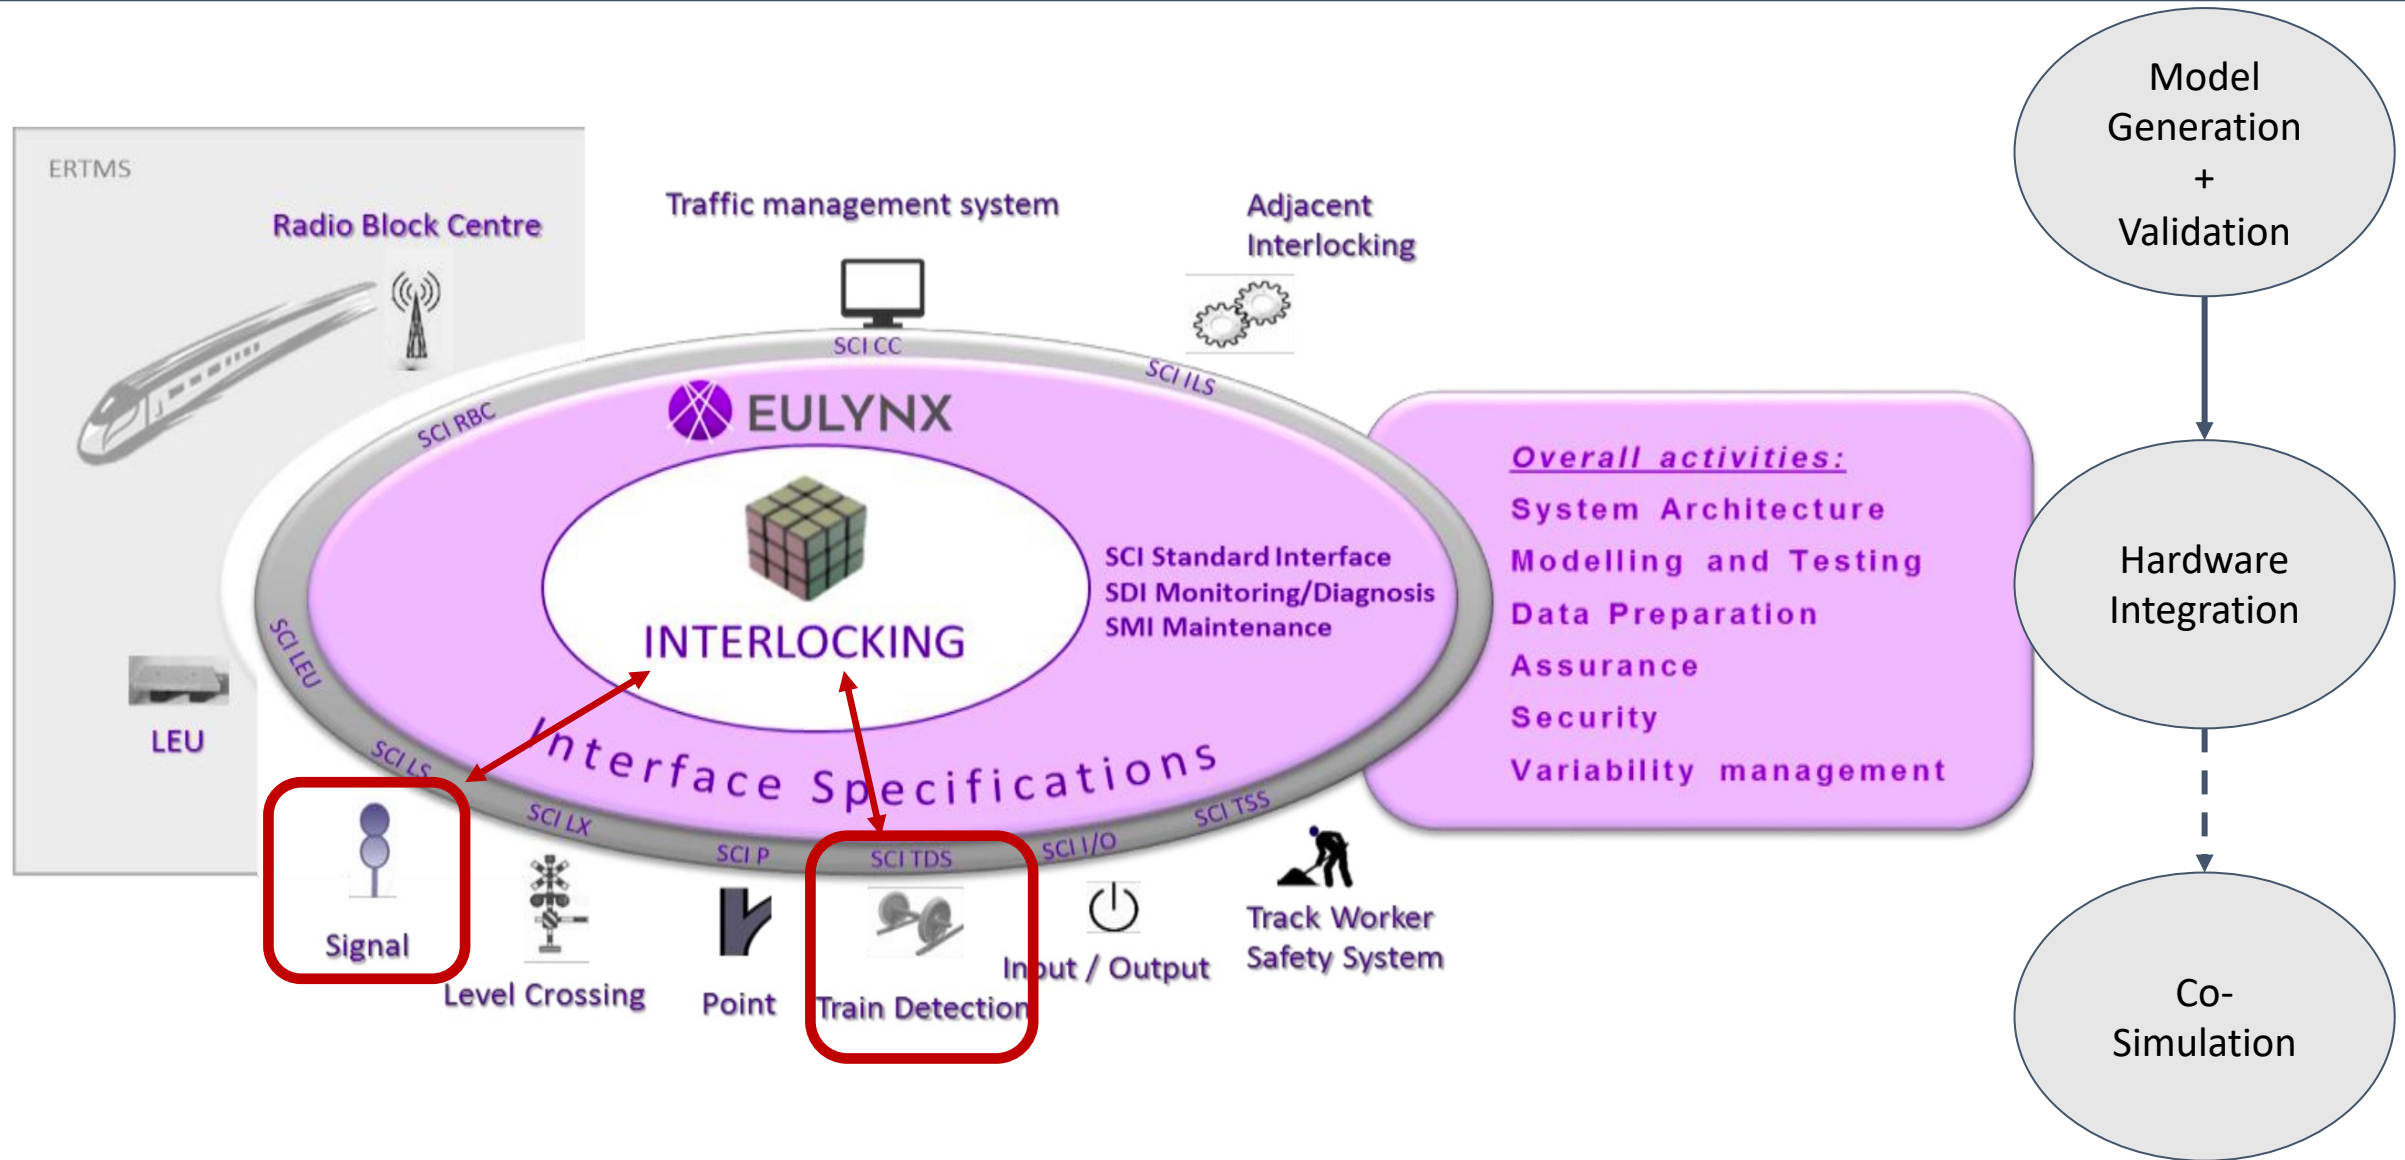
ERTMS

Radio Block Centre

Traffic management system

Adjacent Interlocking

SCI CC

SCI ILS

SCI RBC

EULYNX

INTERLOCKING

SCI Standard Interface
SDI Monitoring/Diagnosis
SMI Maintenance

SCI LEU

LEU

SCI LS

Interface Specifications

SCI LX

SCI P

SCI TDS

SCI I/O

SCI TSS

Signal

Level Crossing

Point

Train Detection

Input / Output

Track Worker Safety System

Overall activities:
System Architecture
Modelling and Testing
Data Preparation
Assurance
Security
Variability management

Model Generation + Validation

Hardware Integration

Co-Simulation